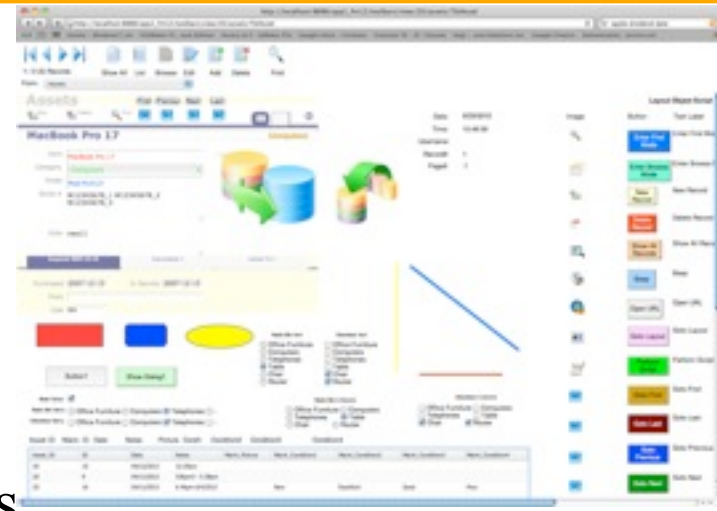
Assets

MacBook Pro 17

Computers

Button?

Show Dialog!

Office Furniture
Computers
Telephones
Table
Chair
Router

Date
Time
Username
Record#
Page#

Image

Button

Text Label

Layout Object Script

Enter Find Mode

Enter Browse Mode

New Record

Delete Record

Show All Records

Beep

Open URL

Goto Layout

Perform Script

Goto First

Goto Last

Goto Previous

Goto Next

Show All

List

Browse

Edit

Add

Delete

Find

First

Previous

Next

Last